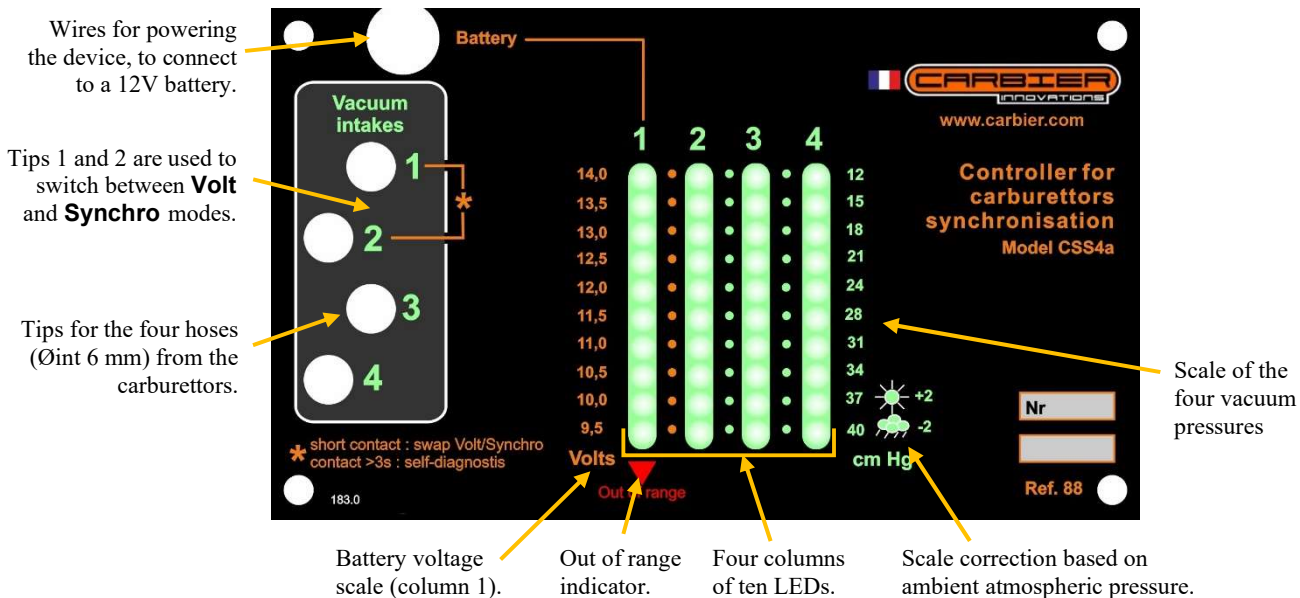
Wires for powering the device, to connect to a 12V battery.

Tips 1 and 2 are used to switch between **Volt** and **Synchro** modes.

Tips for the four hoses (Øint 6 mm) from the carburettors.

Battery

CARBIER INNOVATIONS

www.carbier.com

Vacuum intakes

1

2

3

4

*

1 2 3 4

| Volts | | cm Hg |
|---|---|---|
| 14,0 | | 12 |
| 13,5 | | 15 |
| 13,0 | | 18 |
| 12,5 | | 21 |
| 12,0 | | 24 |
| 11,5 | | 28 |
| 11,0 | | 31 |
| 10,5 | | 34 |
| 10,0 | | 37 |
| 9,5 | | 40 |

+2

-2

Controller for carburettors synchronisation

Model CSS4a

Nr

Ref. 88

* short contact : swap Volt/Synchro
contact >3s : self-diagnostis

Volts

Out of range

cm Hg

183.0

Scale of the four vacuum pressures

Battery voltage scale (column 1).

Out of range indicator.

Four columns of ten LEDs.

Scale correction based on ambient atmospheric pressure.